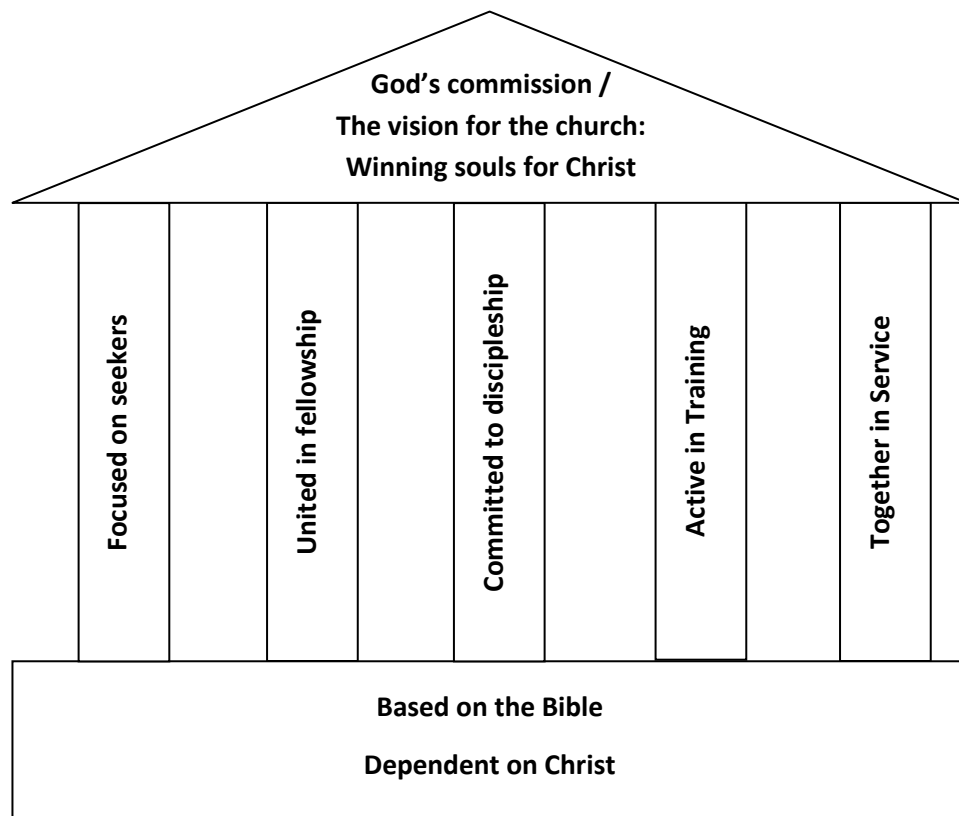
God’s commission /
The vision for the church:
Winning souls for Christ

Focused on seekers

United in fellowship

Committed to discipleship

Active in Training

Together in Service

Based on the Bible

Dependent on Christ